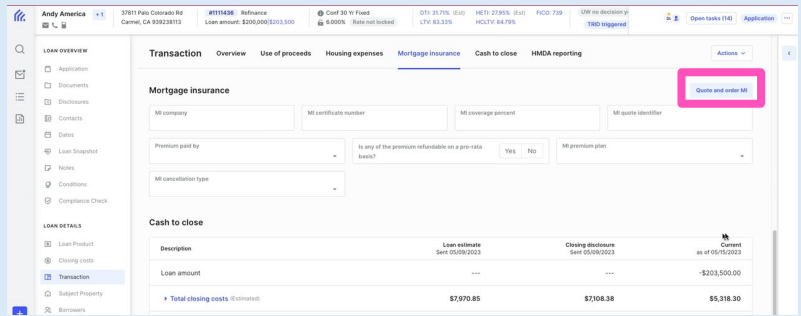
Andy America +1
37811 Palo Colorado Rd
Carmel, CA 939238113
#1111436 Refinance
Loan amount: $200,000|$203,500
Conf 30 Yr Fixed
6.000% Rate not locked
DTI: 35.71% (Est)
LTV: 83.33%
HETI: 27.95% (Est)
HCLTV: 84.79%
FICO: 739
UW no decision y
TRID triggered
Open tasks (14)
Application

LOAN OVERVIEW
Application
Documents
Disclosures
Contacts
Dates
Loan Snapshot
Notes
Conditions
Compliance Check

LOAN DETAILS
Loan Product
Closing costs
Transaction
Subject Property
Borrowers

Transaction Overview Use of proceeds Housing expenses Mortgage insurance Cash to close HMDA reporting
Actions

Mortgage insurance
Quote and order MI

MI company
MI certificate number
MI coverage percent
MI quote identifier
Premium paid by
Is any of the premium refundable on a pro-rata basis?
Yes No
MI premium plan
MI cancellation type

Cash to close

| Description | Loan estimate Sent 05/09/2023 | Closing disclosure Sent 05/09/2023 | Current as of 05/15/2023 |
|---|---|---|---|
| Loan amount | --- | --- | -$203,500.00 |
| Total closing costs (Estimated) | $7,970.85 | $7,108.38 | $5,318.30 |